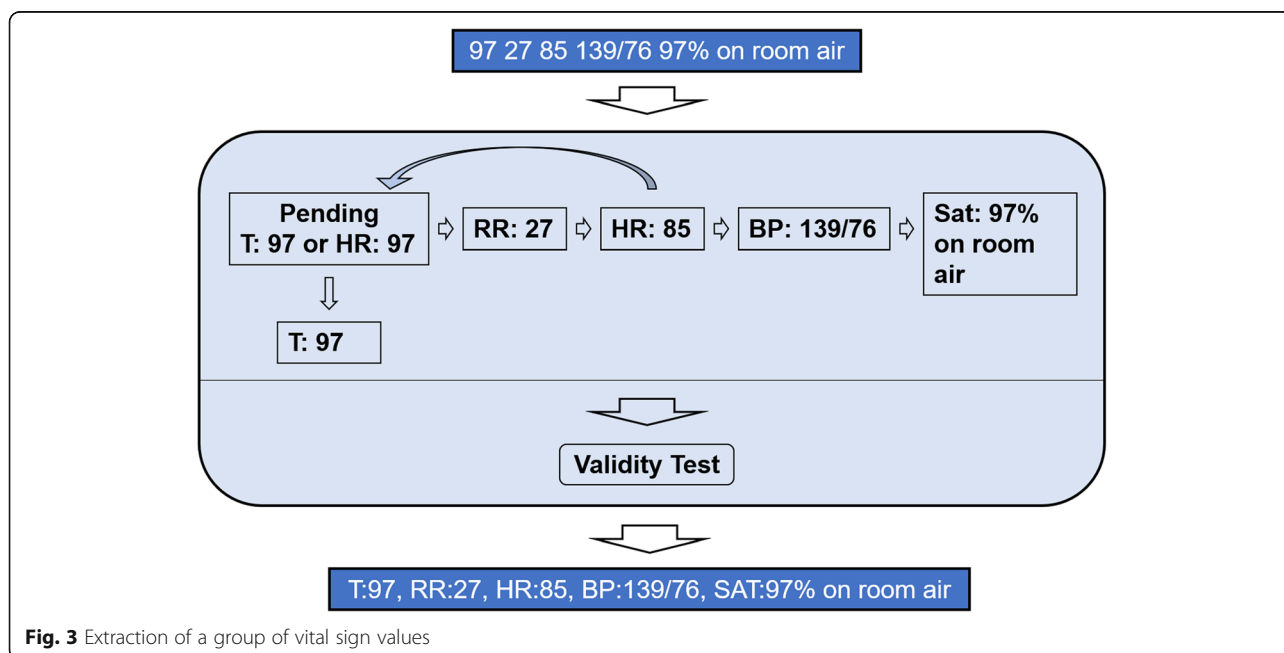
97 27 85 139/76 97% on room air

Pending
T: 97 or HR: 97

RR: 27

HR: 85

BP: 139/76

Sat: 97% on room air

T: 97

Validity Test

T:97, RR:27, HR:85, BP:139/76, SAT:97% on room air

**Fig. 3** Extraction of a group of vital sign values